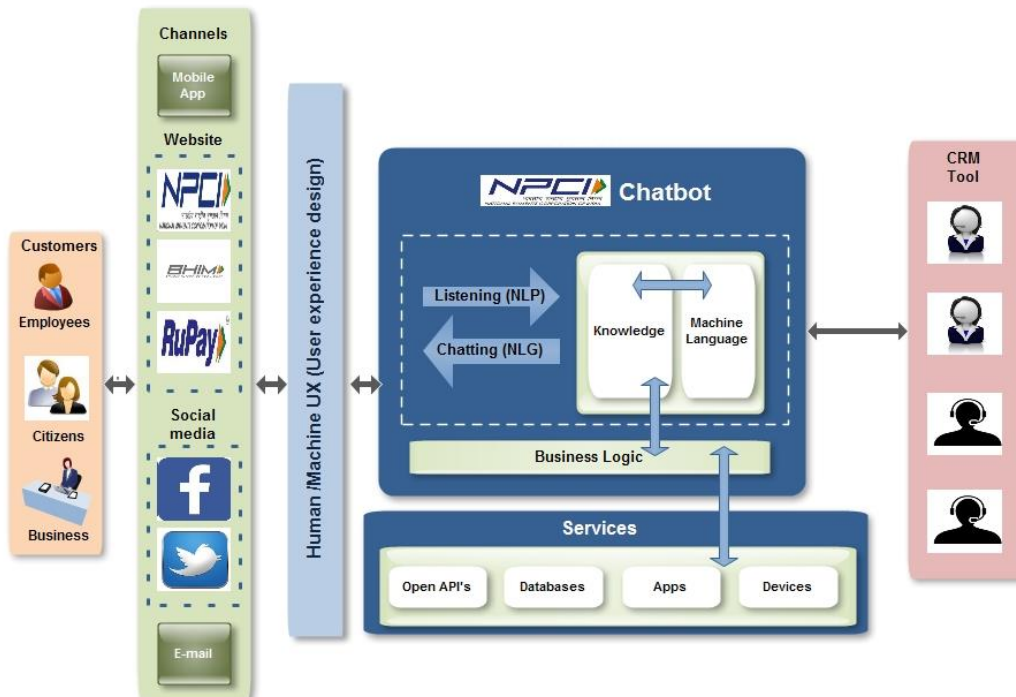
Customers

Employees

Citizens

Business

Channels

Mobile App

Website

NPCI

BHIM

RuPay

Social media

f

E-mail

Human Machine UX (User experience design)

NPCI Chatbot

Listening (NLP)

Chatting (NLG)

Knowledge

Machine Language

Business Logic

Services

Open API's

Databases

Apps

Devices

CRM Tool